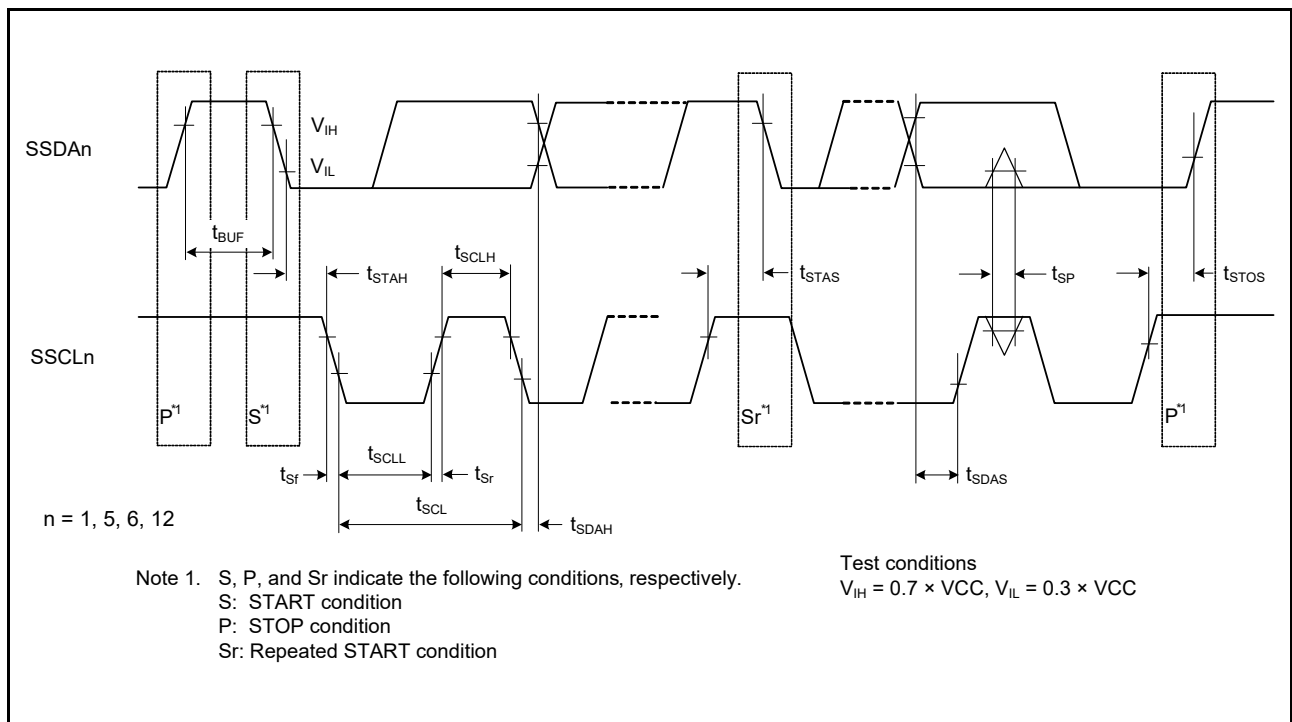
SSDAn

$V_{IH}$

$V_{IL}$

$t_{BUF}$

$t_{STAH}$

$t_{SCLH}$

$t_{STAS}$

$t_{SP}$

$t_{STOS}$

SSCLn

$P^{*1}$

$S^{*1}$

$Sr^{*1}$

$P^{*1}$

$t_{Sf}$

$t_{SCLL}$

$t_{Sr}$

$t_{SDAS}$

$t_{SCL}$

$t_{SDAH}$

n = 1, 5, 6, 12

Note 1. S, P, and Sr indicate the following conditions, respectively.
S: START condition
P: STOP condition
Sr: Repeated START condition

Test conditions
$V_{IH}$ = 0.7 × VCC, $V_{IL}$ = 0.3 × VCC